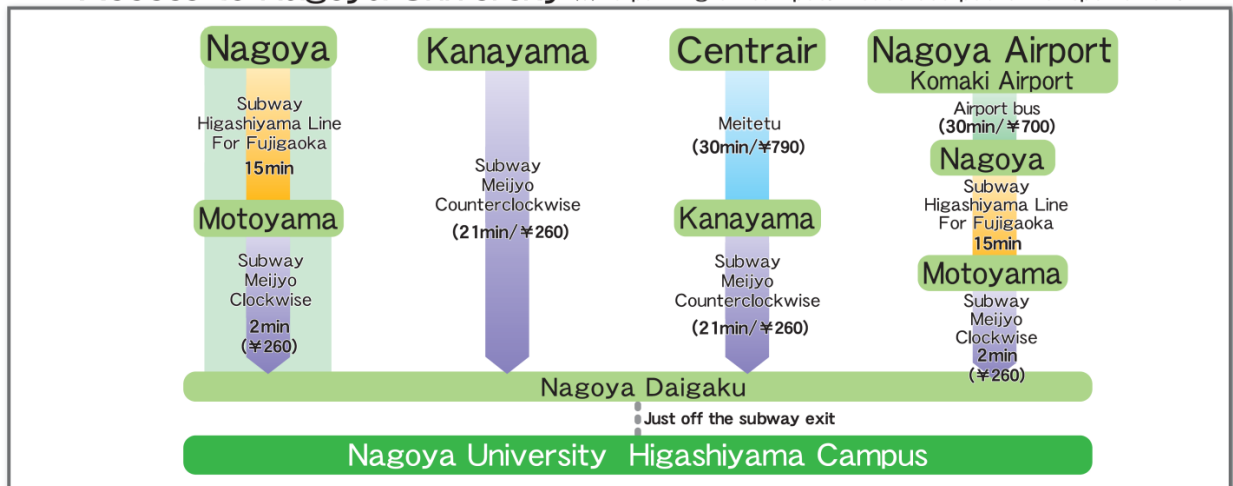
Nagoya

Subway
Higashiyama Line
For Fujigaoka
15min

Motoyama

Subway
Meijyo
Clockwise
2min
(¥260)

Kanayama

Subway
Meijyo
Counterclockwise
(21min/¥260)

Centrair

Meitetu
(30min/¥790)

Kanayama

Subway
Meijyo
Counterclockwise
(21min/¥260)

Nagoya Airport
Komaki Airport

Airport bus
(30min/¥700)

Nagoya

Subway
Higashiyama Line
For Fujigaoka
15min

Motoyama

Subway
Meijyo
Clockwise
2min
(¥260)

Nagoya Daigaku

Just off the subway exit

Nagoya University Higashiyama Campus